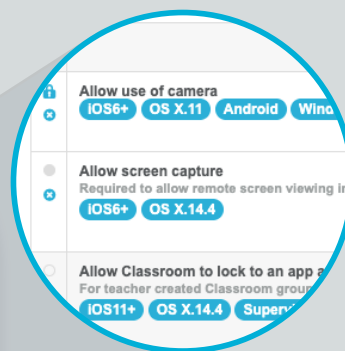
Allow use of camera

IOS6+ OS X.11 Android Wind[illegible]

Allow screen capture

Required to allow remote screen viewing i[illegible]

IOS6+ OS X.14.4

Allow Classroom to lock to an app a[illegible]

For teacher created Classroom group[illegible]

IOS11+ OS X.14.4 Superv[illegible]